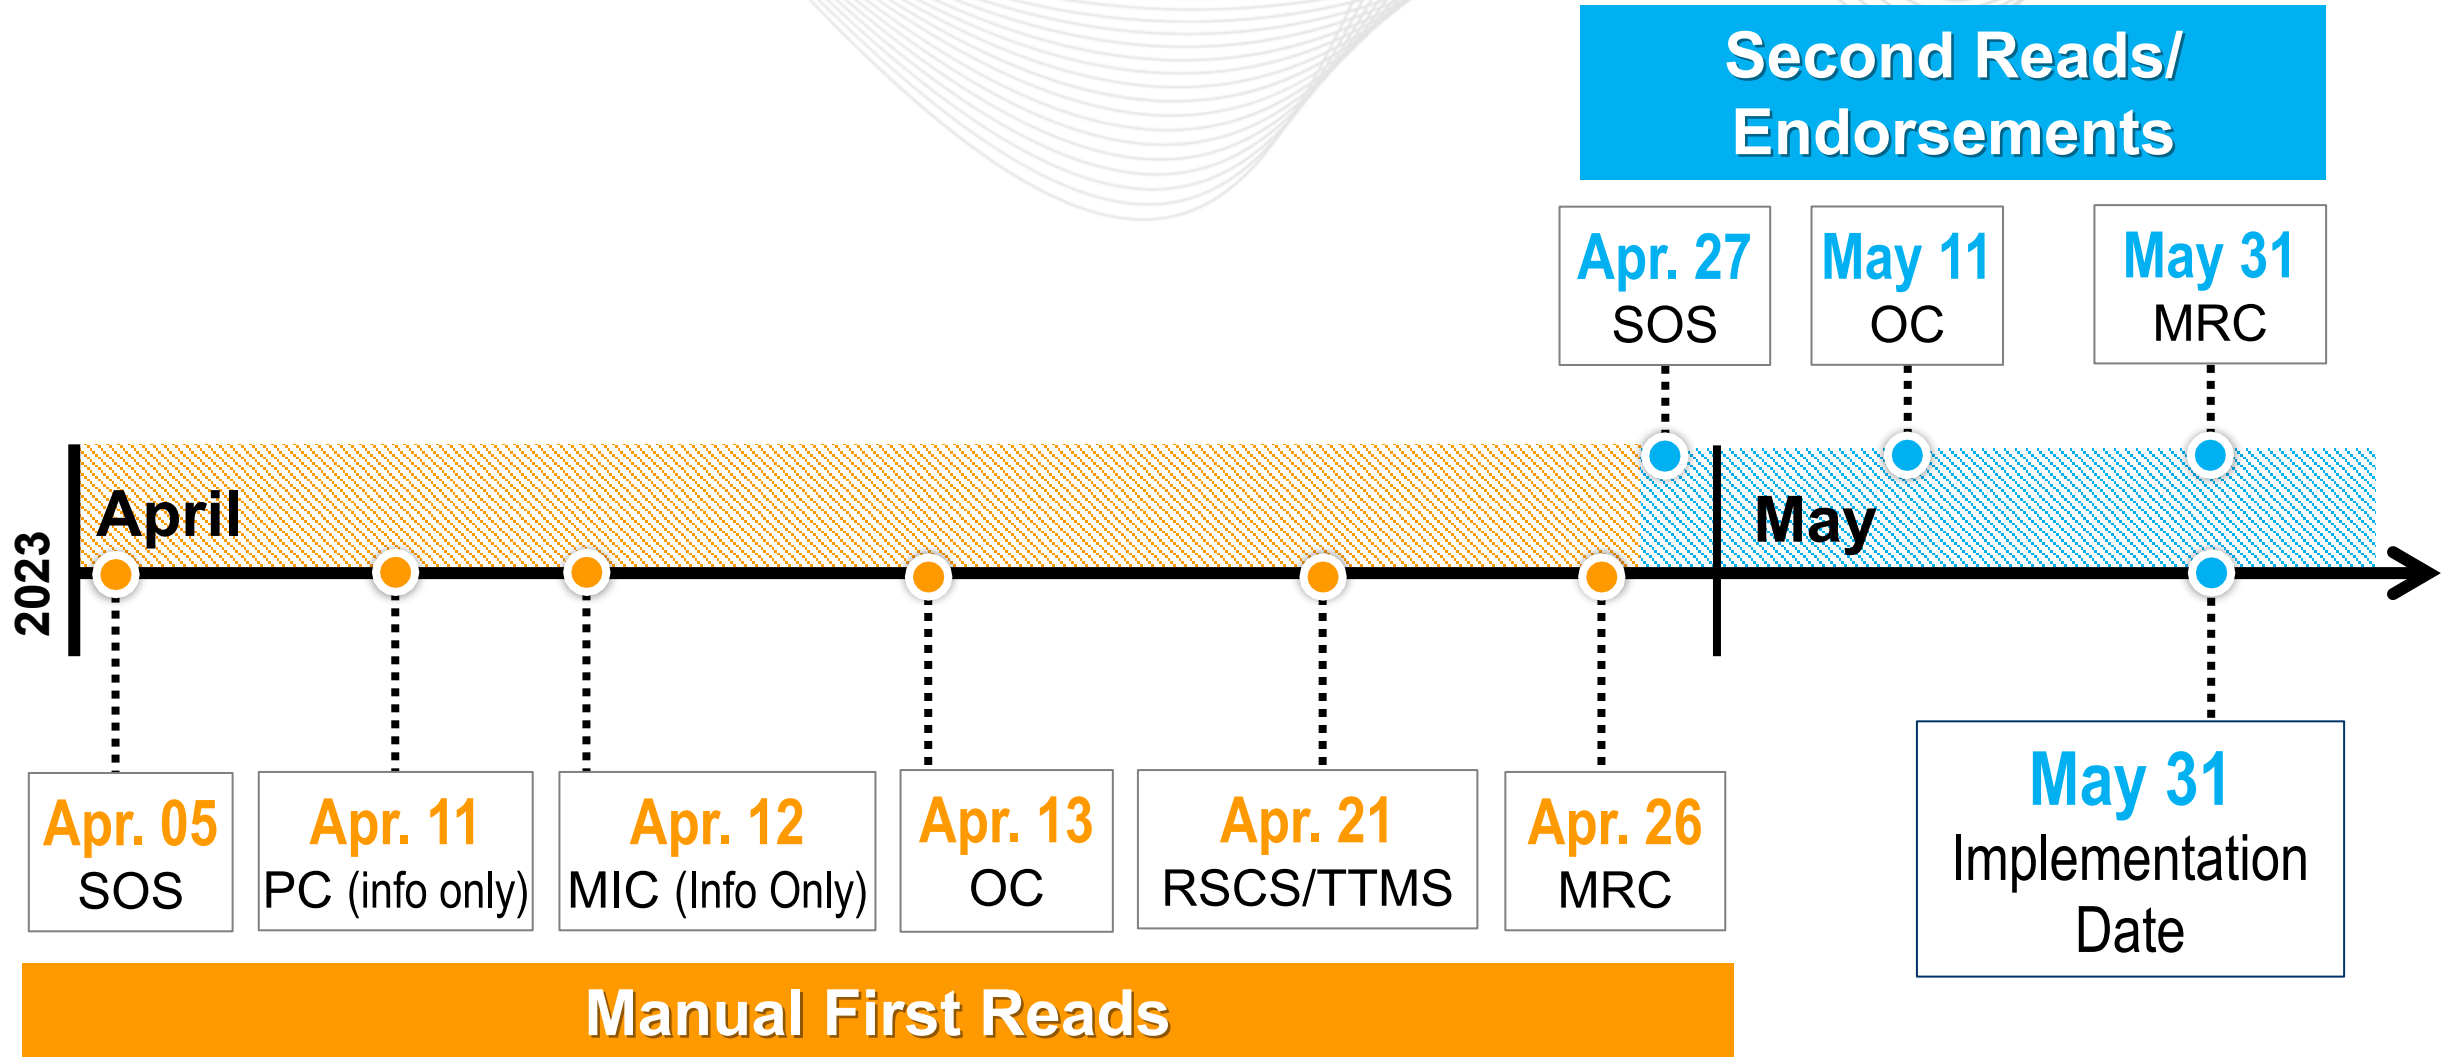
Second Reads/ Endorsements

Apr. 27
SOS

May 11
OC

May 31
MRC

2023

April

May

Apr. 05
SOS

Apr. 11
PC (info only)

Apr. 12
MIC (Info Only)

Apr. 13
OC

Apr. 21
RSCS/TTMS

Apr. 26
MRC

May 31
Implementation Date

Manual First Reads